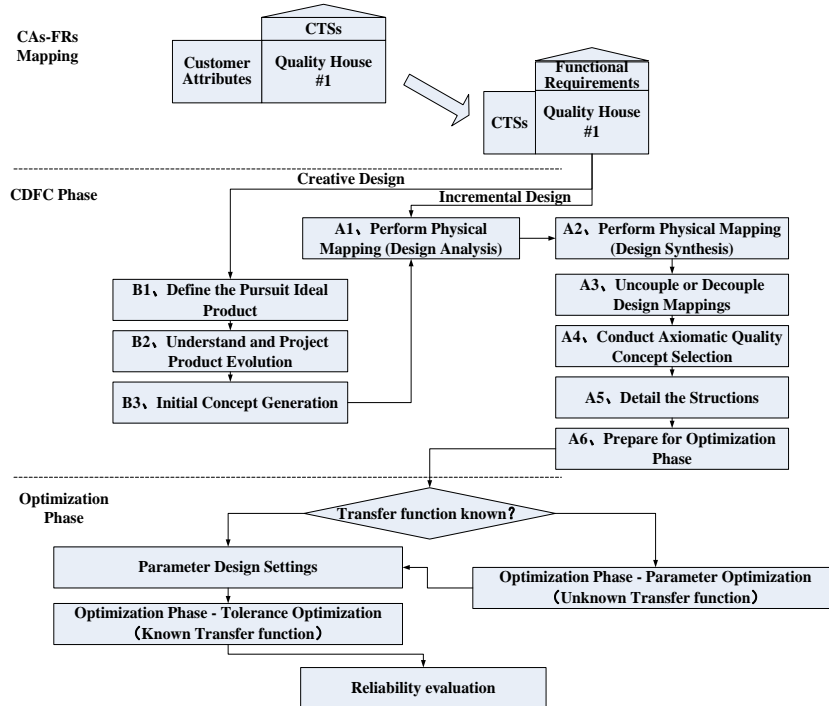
CAs-FRs Mapping

CTSs

Customer Attributes

Quality House #1

Functional Requirements

CTSs

Quality House #1

CDFC Phase

Creative Design

Incremental Design

A1、Perform Physical Mapping (Design Analysis)

A2、Perform Physical Mapping (Design Synthesis)

B1、Define the Pursuit Ideal Product

B2、Understand and Project Product Evolution

B3、Initial Concept Generation

A3、Uncouple or Decouple Design Mappings

A4、Conduct Axiomatic Quality Concept Selection

A5、Detail the Structions

A6、Prepare for Optimization Phase

Optimization Phase

Transfer function known?

Parameter Design Settings

Optimization Phase - Parameter Optimization (Unknown Transfer function)

Optimization Phase - Tolerance Optimization (Known Transfer function)

Reliability evaluation